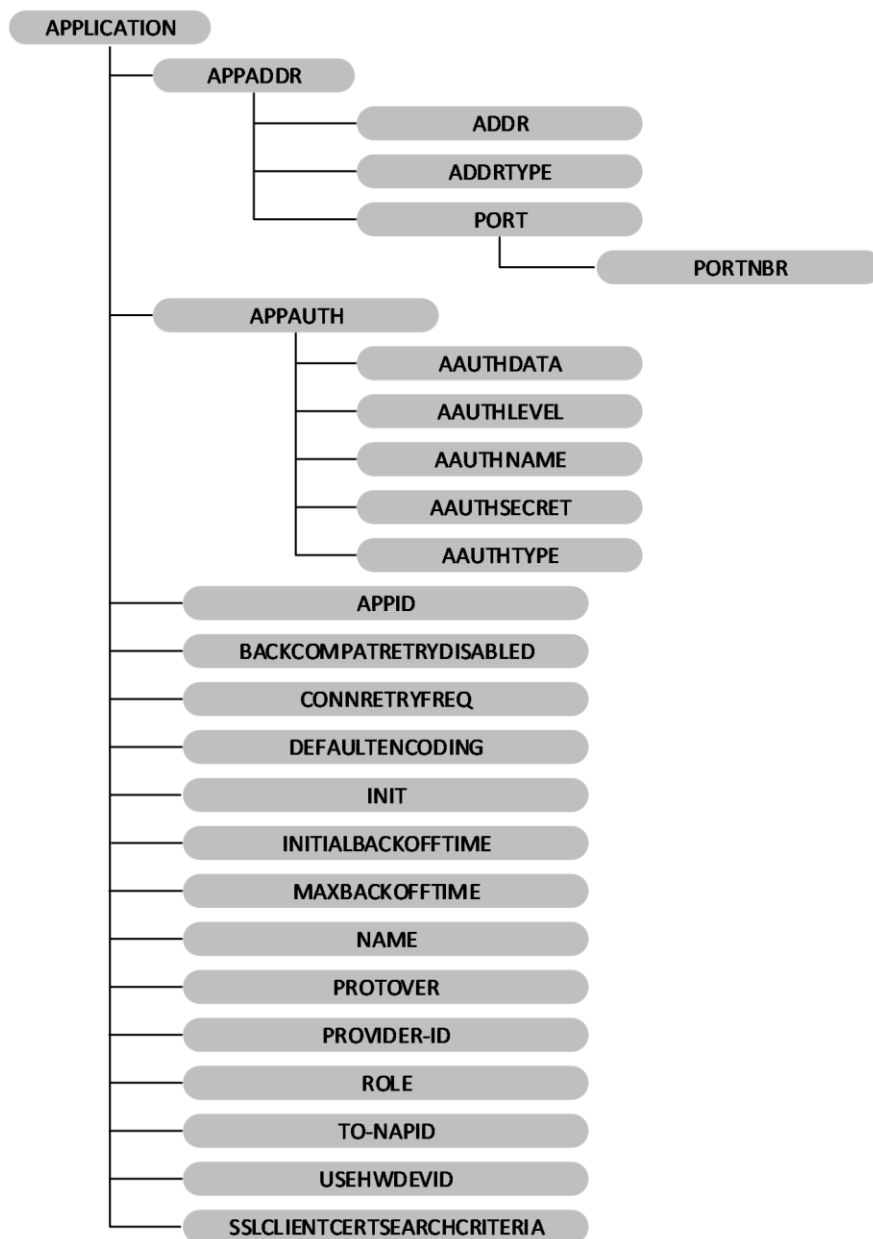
APPLICATION
APPADDR
ADDR
ADDRTYPE
PORT
PORTNBR
APPAUTH
AAUTHDATA
AAUTHLEVEL
AAUTHNAME
AAUTHSECRET
AAUTHTYPE
APPID
BACKCOMPATRETRYDISABLED
CONNRETRYFREQ
DEFAULTENCODING
INIT
INITIALBACKOFFTIME
MAXBACKOFFTIME
NAME
PROTOVER
PROVIDER-ID
ROLE
TO-NAPID
USEHWDEVID
SSLCLIENTCERTSEARCHCRITERIA